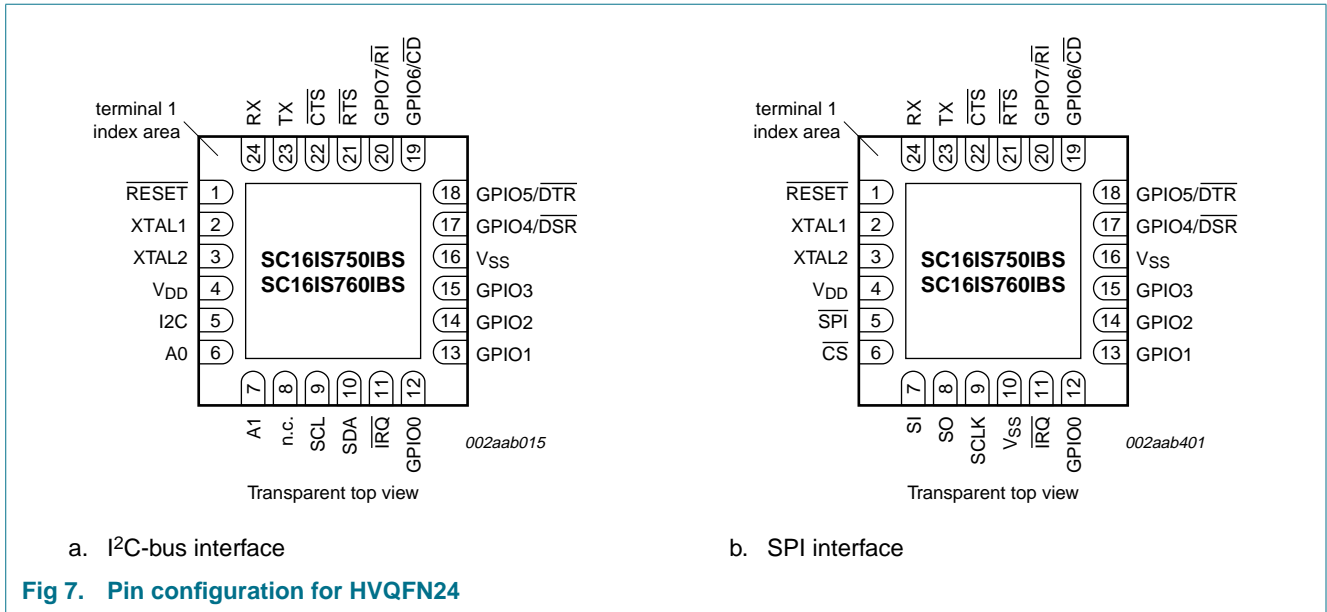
terminal 1 index area

RX 24
TX 23
$\overline{CTS}$ 22
$\overline{RTS}$ 21
GPIO7/$\overline{RI}$ 20
GPIO6/$\overline{CD}$ 19

$\overline{RESET}$ 1
XTAL1 2
XTAL2 3
$V_{DD}$ 4
I2C 5
A0 6

SC16IS750IBS
SC16IS760IBS

18 GPIO5/$\overline{DTR}$
17 GPIO4/$\overline{DSR}$
16 $V_{SS}$
15 GPIO3
14 GPIO2
13 GPIO1

7 A1
8 n.c.
9 SCL
10 SDA
11 $\overline{IRQ}$
12 GPIO0

002aab015

Transparent top view

a. I$^2$C-bus interface

terminal 1 index area

RX 24
TX 23
$\overline{CTS}$ 22
$\overline{RTS}$ 21
GPIO7/$\overline{RI}$ 20
GPIO6/$\overline{CD}$ 19

$\overline{RESET}$ 1
XTAL1 2
XTAL2 3
$V_{DD}$ 4
$\overline{SPI}$ 5
$\overline{CS}$ 6

SC16IS750IBS
SC16IS760IBS

18 GPIO5/$\overline{DTR}$
17 GPIO4/$\overline{DSR}$
16 $V_{SS}$
15 GPIO3
14 GPIO2
13 GPIO1

7 SI
8 SO
9 SCLK
10 $V_{SS}$
11 $\overline{IRQ}$
12 GPIO0

002aab401

Transparent top view

b. SPI interface

Fig 7. Pin configuration for HVQFN24